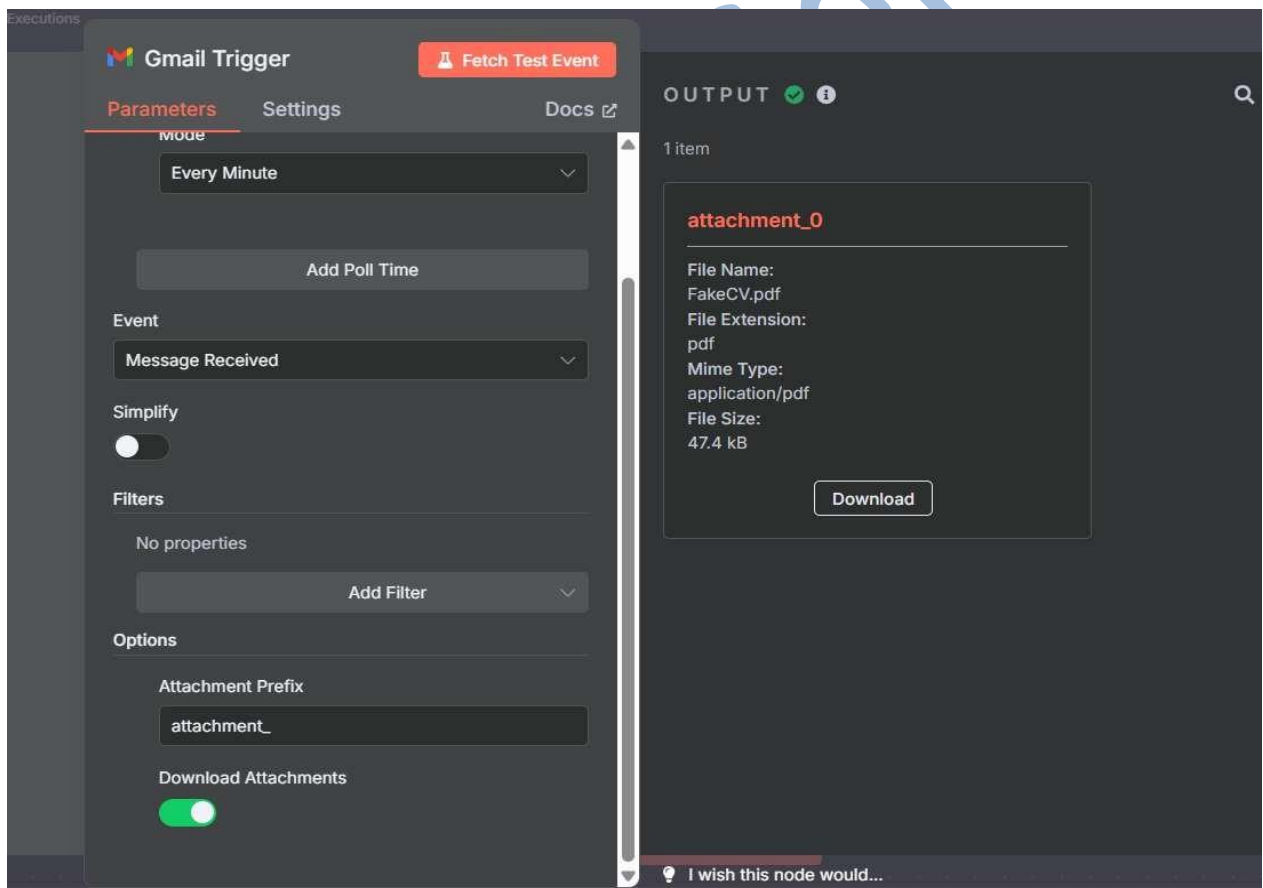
Executions

Gmail Trigger

Fetch Test Event

Parameters Settings Docs

Mode

Every Minute

Add Poll Time

Event

Message Received

Simplify

Filters

No properties

Add Filter

Options

Attachment Prefix

attachment_

Download Attachments

OUTPUT

1 item

attachment_0

File Name:
FakeCV.pdf
File Extension:
pdf
Mime Type:
application/pdf
File Size:
47.4 kB

Download

I wish this node would...